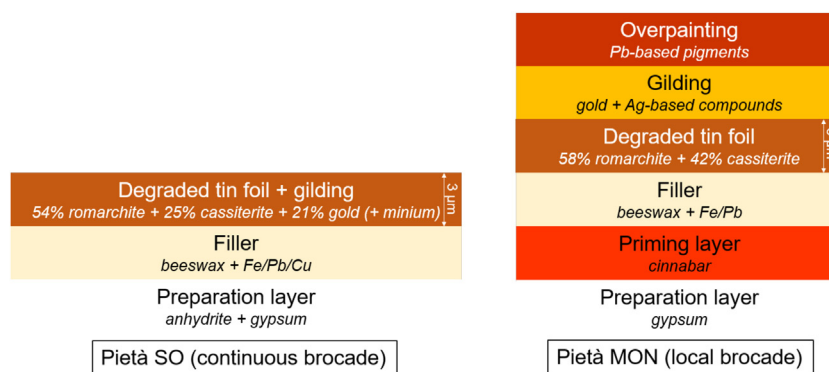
Degraded tin foil + gilding
54% romarchite + 25% cassiterite + 21% gold (+ minium)
3 µm

Filler
beeswax + Fe/Pb/Cu

Preparation layer
anhydrite + gypsum

Pietà SO (continuous brocade)

Overpainting
Pb-based pigments

Gilding
gold + Ag-based compounds

Degraded tin foil
58% romarchite + 42% cassiterite
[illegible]

Filler
beeswax + Fe/Pb

Priming layer
cinnabar

Preparation layer
gypsum

Pietà MON (local brocade)